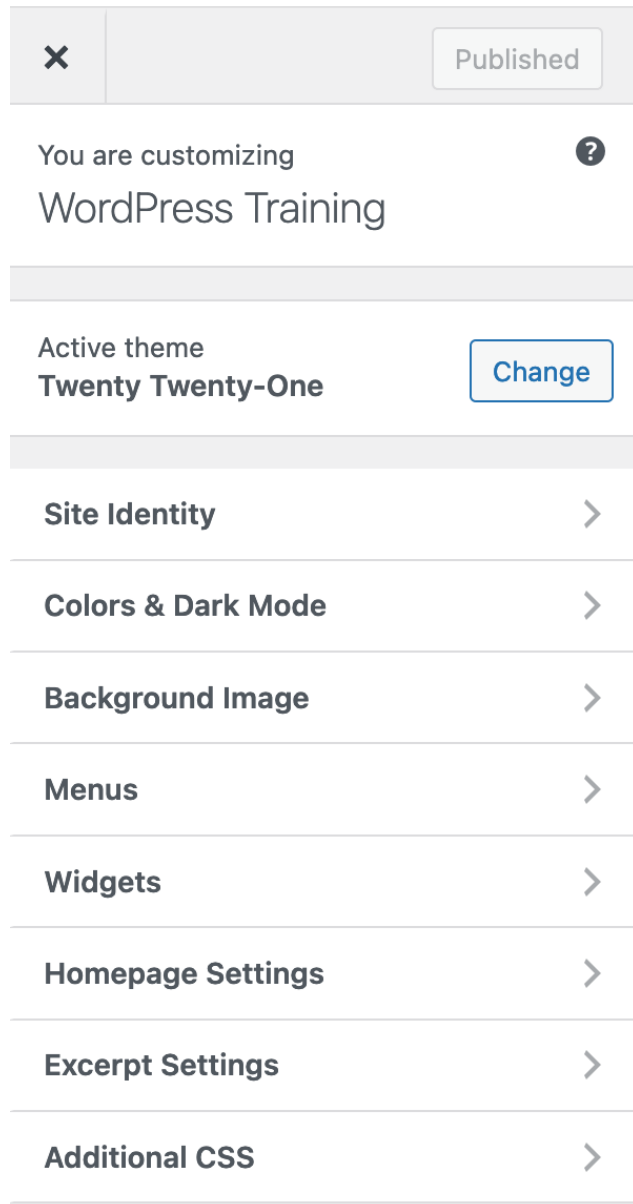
×

Published

You are customizing
WordPress Training

?

Active theme
Twenty Twenty-One

Change

Site Identity

Colors & Dark Mode

Background Image

Menus

Widgets

Homepage Settings

Excerpt Settings

Additional CSS